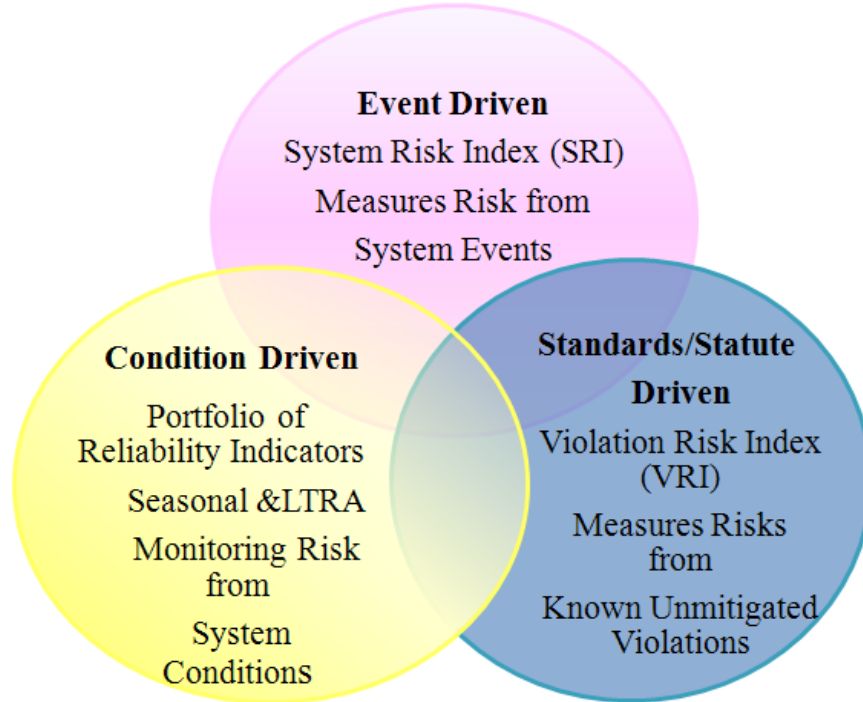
Event Driven
System Risk Index (SRI)
Measures Risk from
System Events

Condition Driven
Portfolio of
Reliability Indicators
Seasonal &LTRA
Monitoring Risk
from
System
Conditions

Standards/Statute
Driven
Violation Risk Index
(VRI)
Measures Risks
from
Known Unmitigated
Violations